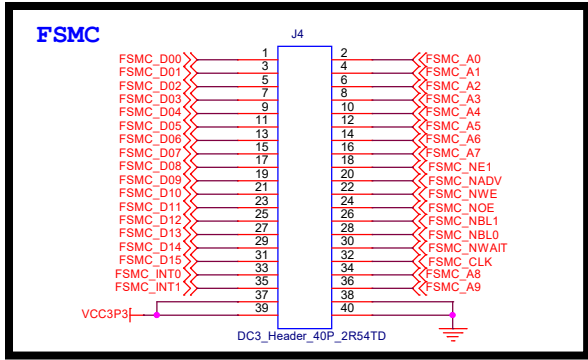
FSMC

J4

| | | | |
|---|---|---|---|
| FSMC_D00 | 1 | 2 | FSMC_A0 |
| FSMC_D01 | 3 | 4 | FSMC_A1 |
| FSMC_D02 | 5 | 6 | FSMC_A2 |
| FSMC_D03 | 7 | 8 | FSMC_A3 |
| FSMC_D04 | 9 | 10 | FSMC_A4 |
| FSMC_D05 | 11 | 12 | FSMC_A5 |
| FSMC_D06 | 13 | 14 | FSMC_A6 |
| FSMC_D07 | 15 | 16 | FSMC_A7 |
| FSMC_D08 | 17 | 18 | FSMC_NE1 |
| FSMC_D09 | 19 | 20 | FSMC_NADV |
| FSMC_D10 | 21 | 22 | FSMC_NWE |
| FSMC_D11 | 23 | 24 | FSMC_NOE |
| FSMC_D12 | 25 | 26 | FSMC_NBL1 |
| FSMC_D13 | 27 | 28 | FSMC_NBL0 |
| FSMC_D14 | 29 | 30 | FSMC_NWAIT |
| FSMC_D15 | 31 | 32 | FSMC_CLK |
| FSMC_INT0 | 33 | 34 | FSMC_A8 |
| FSMC_INT1 | 35 | 36 | FSMC_A9 |
| | 37 | 38 | |
| VCC3P3 | 39 | 40 | |

DC3_Header_40P_2R54TD